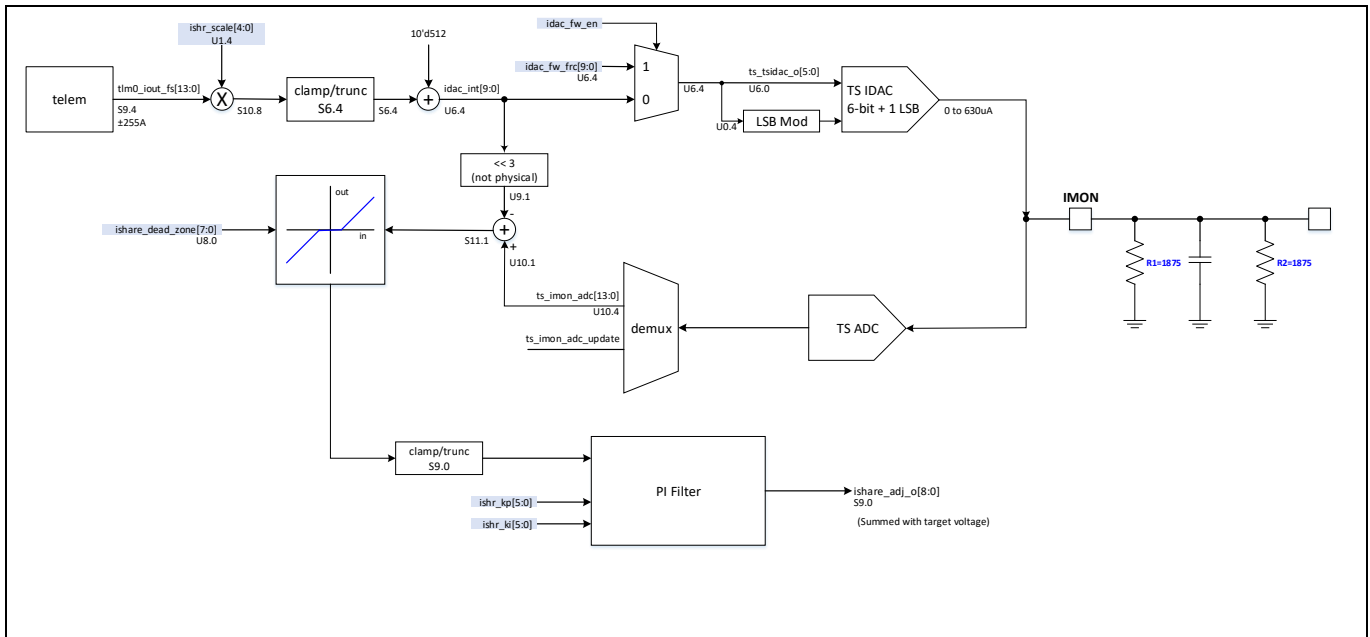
ishr_scale[4:0]
U1.4

10'd512

idac_fw_en

idac_fw_frc[9:0]
U6.4

1

0

telem

tlm0_iout_fs[13:0]

S9.4
±255A

X

S10.8

clamp/trunc
S6.4

S6.4

+

idac_int[9:0]

U6.4

U6.4

ts_tsidac_o[5:0]

U6.0

TS IDAC
6-bit + 1 LSB

U0.4

LSB Mod

0 to 630uA

<< 3
(not physical)

U9.1

out

in

ishare_dead_zone[7:0]
U8.0

S11.1

-

+

+

U10.1

IMON

R1=1875

R2=1875

ts_imon_adc[13:0]
U10.4

demux

TS ADC

ts_imon_adc_update

clamp/trunc
S9.0

PI Filter

ishare_adj_o[8:0]
S9.0

(Summed with target voltage)

ishr_kp[5:0]

ishr_ki[5:0]